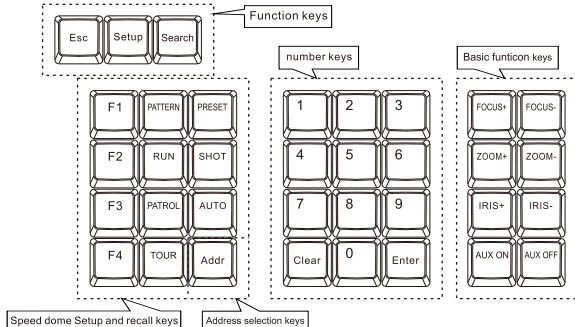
Function keys

Esc Setup Search

number keys

Basic funticon keys

F1 PATTERN PRESET
F2 RUN SHOT
F3 PATROL AUTO
F4 TOUR Addr

1 2 3
4 5 6
7 8 9
Clear 0 Enter

FOCUS+ FOCUS-
ZOOM+ ZOOM-
IRIS+ IRIS-
AUX ON AUX OFF

Speed dome Setup and recall keys

Address selection keys